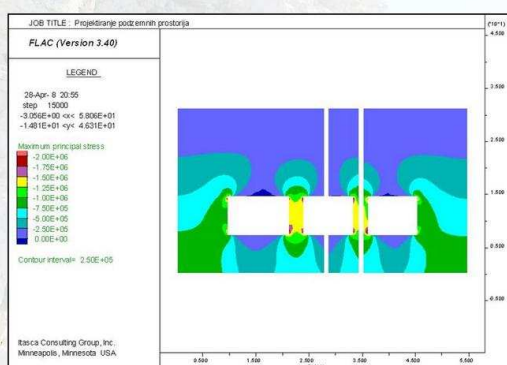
JOB TITLE : Projektiranje podzemnih prostorija

FLAC (Version 3.40)

LEGEND

28-Apr- 8 20:55
step 15000
-3.056E+00 <x< 5.806E+01
-1.481E+01 <y< 4.631E+01

Maximum principal stress
-2.00E+06
-1.75E+06
-1.50E+06
-1.25E+06
-1.00E+06
-7.50E+05
-5.00E+05
-2.50E+05
0.00E+00

Contour interval= 2.50E+05

Itasca Consulting Group, Inc.
Minneapolis, Minnesota USA

(10^01)
4.500
3.500
2.500
1.500
0.500
-0.500

0.500 1.500 2.500 3.500 4.500 5.500